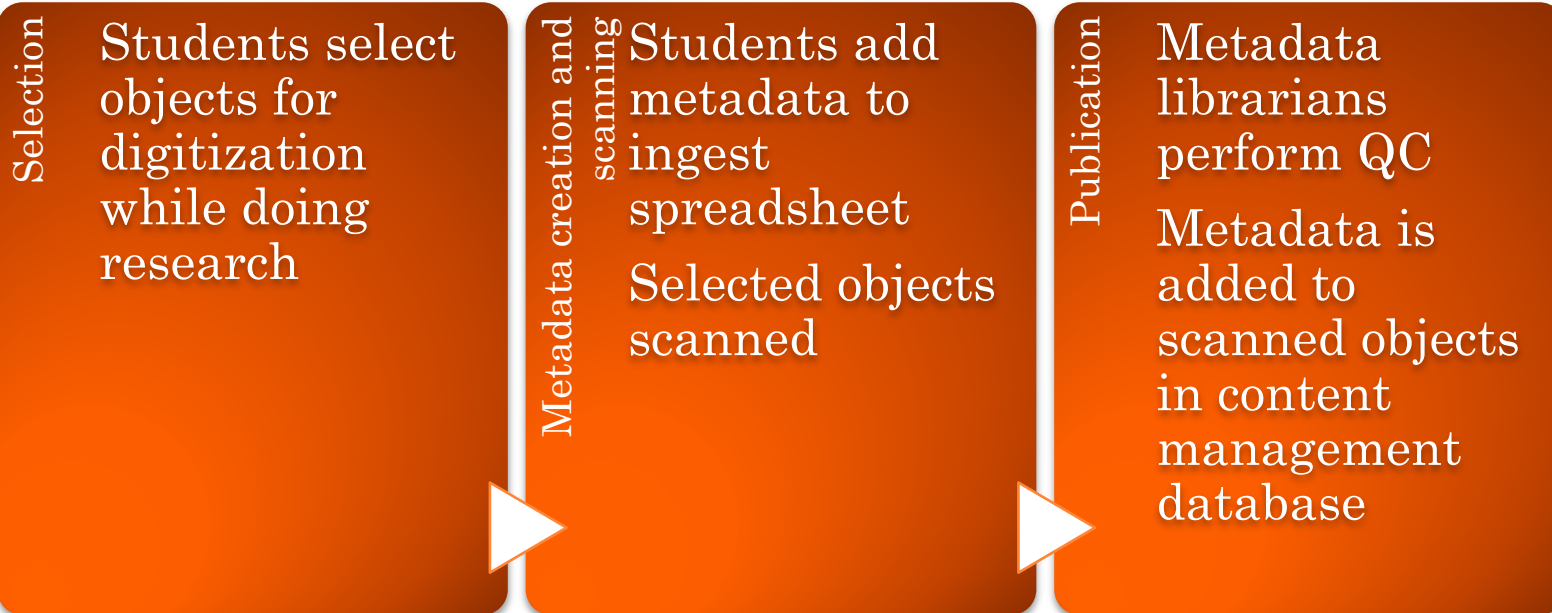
Selection

Students select objects for digitization while doing research

Metadata creation and scanning

Students add metadata to ingest spreadsheet

Selected objects scanned

Publication

Metadata librarians perform QC

Metadata is added to scanned objects in content management database